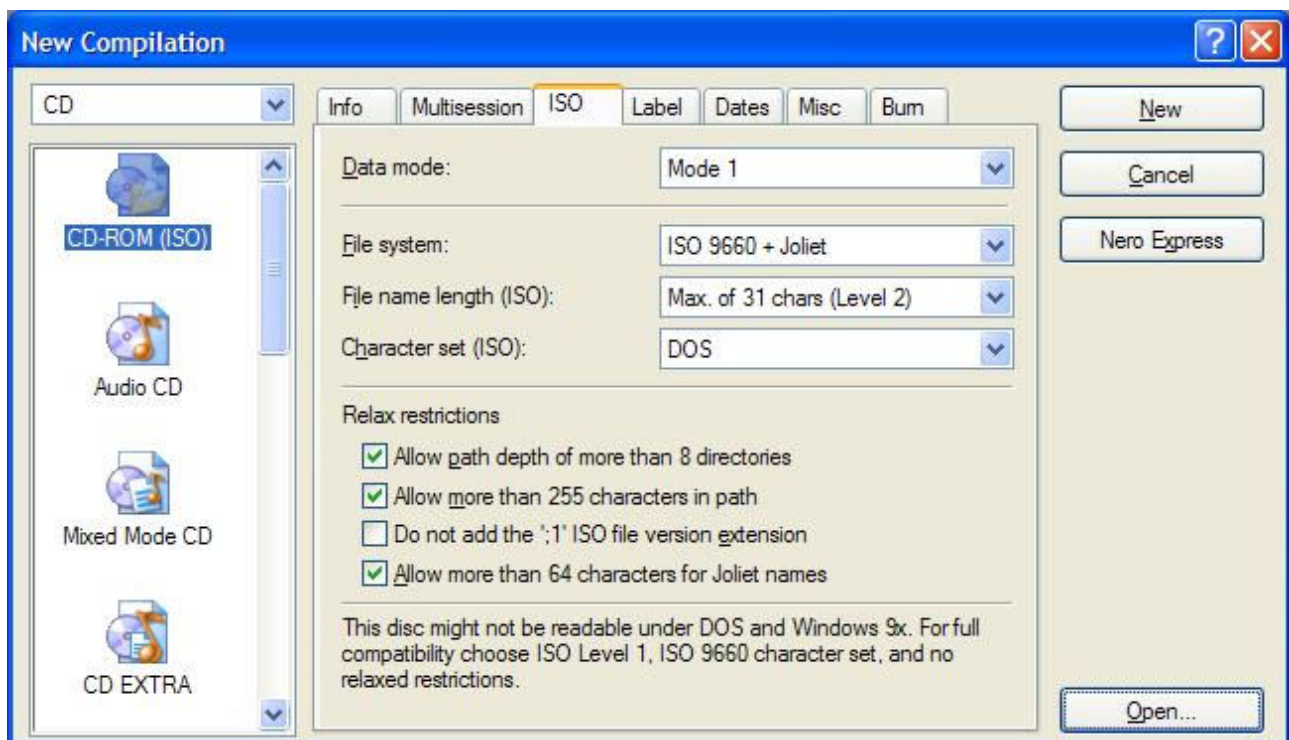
New Compilation

CD

CD-ROM (ISO)

Audio CD

Mixed Mode CD

CD EXTRA

Info | Multisession | ISO | Label | Dates | Misc | Burn

Data mode: Mode 1

File system: ISO 9660 + Joliet

File name length (ISO): Max. of 31 chars (Level 2)

Character set (ISO): DOS

Relax restrictions

Allow path depth of more than 8 directories

Allow more than 255 characters in path

Do not add the ';1' ISO file version extension

Allow more than 64 characters for Joliet names

This disc might not be readable under DOS and Windows 9x. For full compatibility choose ISO Level 1, ISO 9660 character set, and no relaxed restrictions.

New

Cancel

Nero Express

Open...